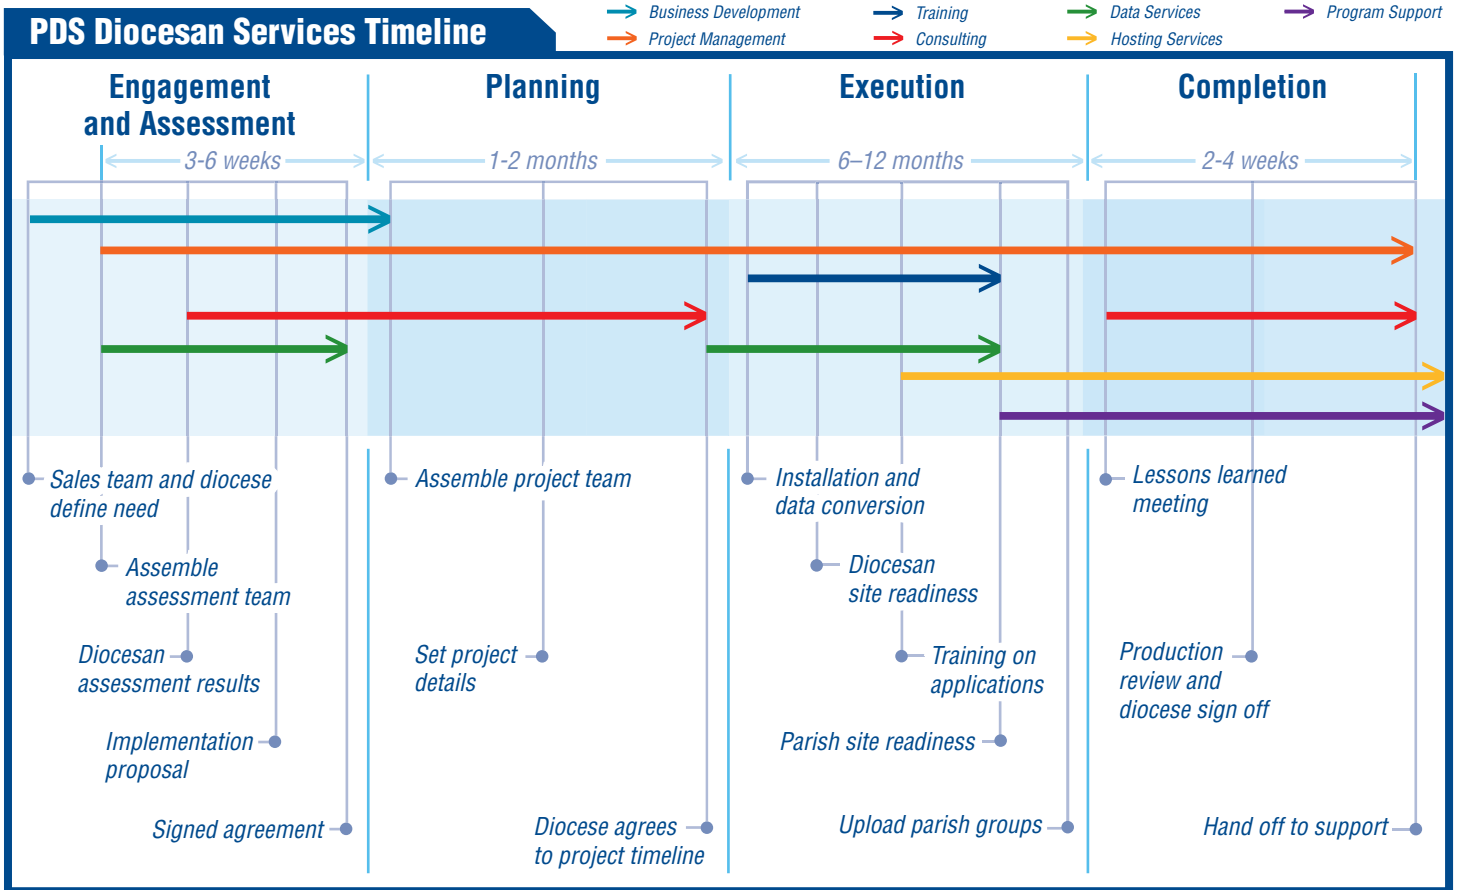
PDS Diocesan Services Timeline

Business Development
Project Management
Training
Consulting
Data Services
Hosting Services
Program Support

Engagement and Assessment
3-6 weeks

Planning
1-2 months

Execution
6–12 months

Completion
2-4 weeks

Sales team and diocese define need

Assemble assessment team

Diocesan assessment results

Implementation proposal

Signed agreement

Assemble project team

Set project details

Diocese agrees to project timeline

Installation and data conversion

Diocesan site readiness

Training on applications

Parish site readiness

Upload parish groups

Lessons learned meeting

Production review and diocese sign off

Hand off to support